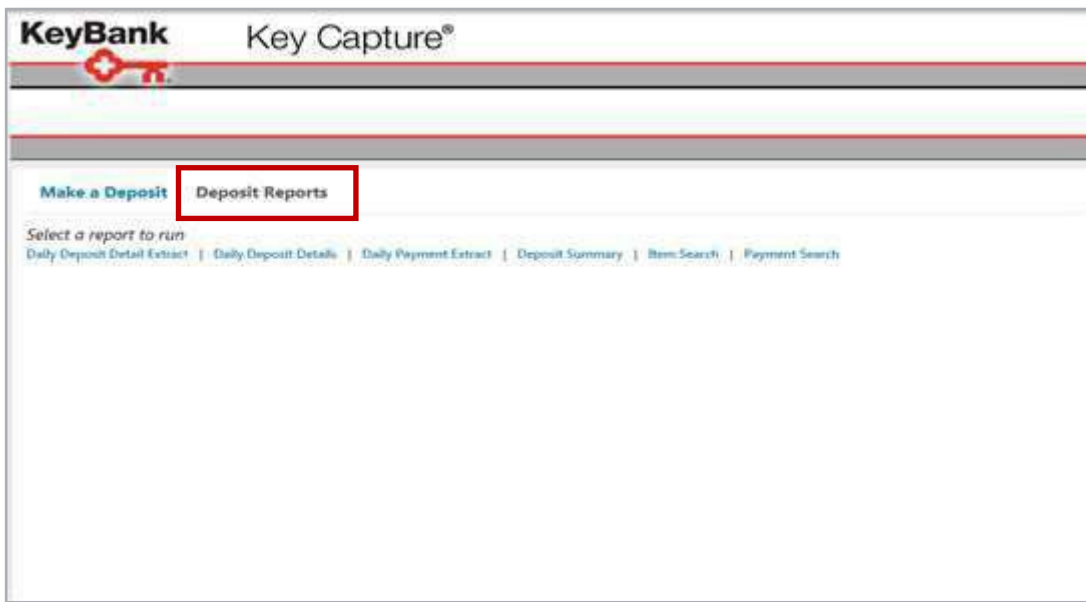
KeyBank

Key Capture®

Make a Deposit

Deposit Reports

Select a report to run

Daily Deposit Detail Extract | Daily Deposit Details | Daily Payment Extract | Deposit Summary | Item Search | Payment Search